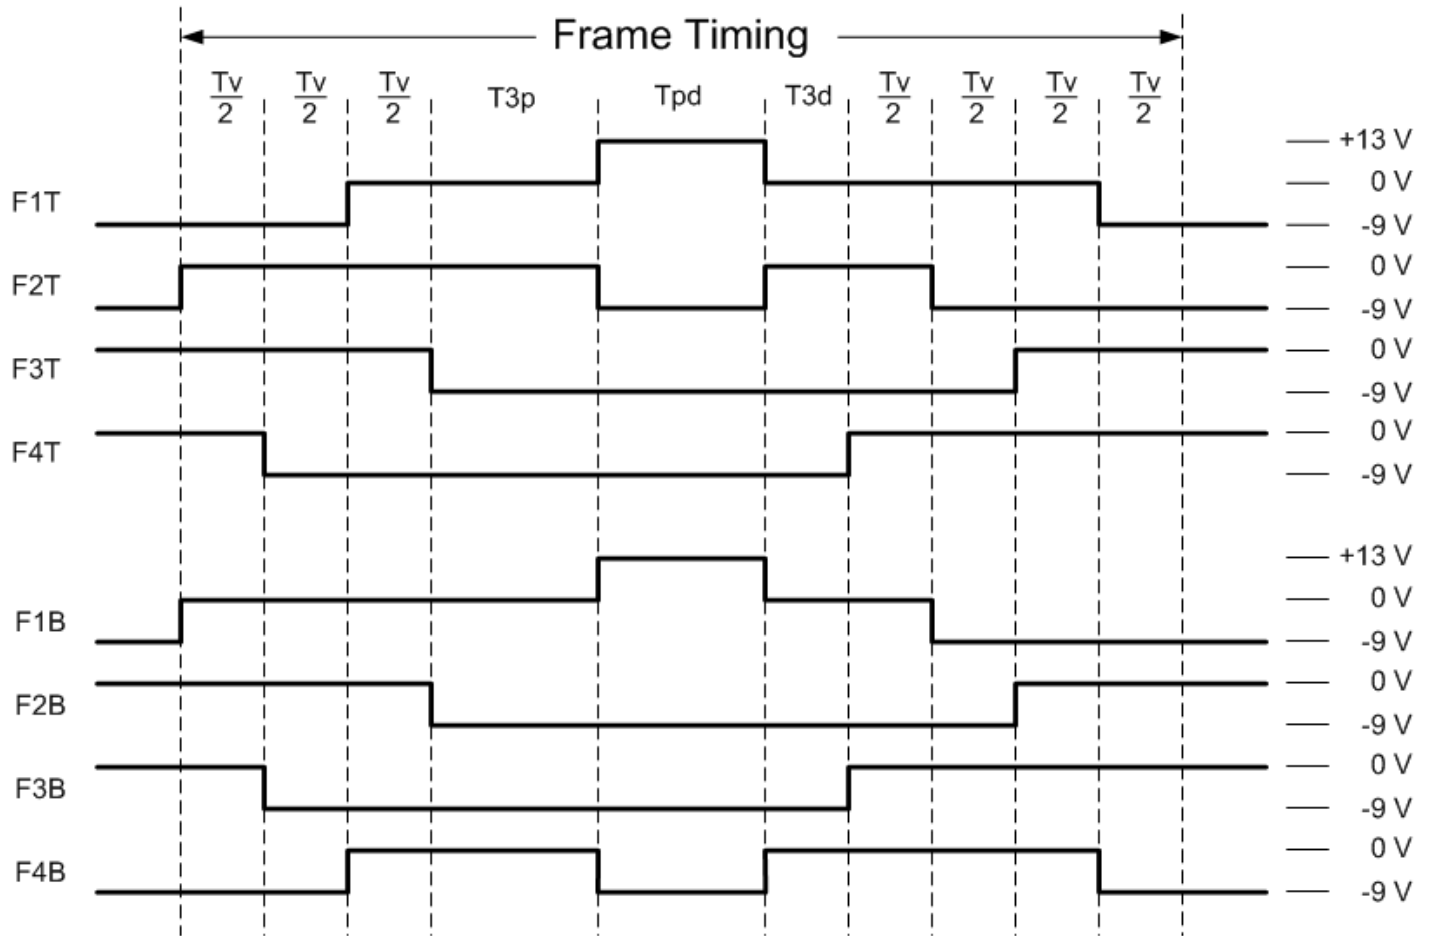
Frame Timing

$\frac{Tv}{2}$ $\frac{Tv}{2}$ $\frac{Tv}{2}$ T3p Tpd T3d $\frac{Tv}{2}$ $\frac{Tv}{2}$ $\frac{Tv}{2}$ $\frac{Tv}{2}$

F1T
+13 V
0 V
-9 V

F2T
0 V
-9 V

F3T
0 V
-9 V

F4T
0 V
-9 V

F1B
+13 V
0 V
-9 V

F2B
0 V
-9 V

F3B
0 V
-9 V

F4B
0 V
-9 V